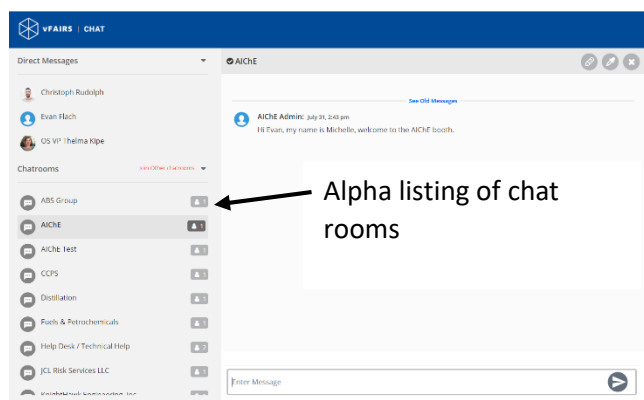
vFAIRS | CHAT

Direct Messages

Christoph Rudolph

Evan Flach

OS VP Thelma Kipe

Chatrooms

Join Other chatrooms

ABS Group

AIChE

AIChE Test

CCPS

Distillation

Fuels & Petrochemicals

Help Desk / Technical Help

JCL Risk Services LLC

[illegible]

AIChE

See Old Messages

AIChE Admin: July 31, 2:43 pm
Hi Evan, my name is Michelle, welcome to the AIChE booth.

Alpha listing of chat rooms

Enter Message